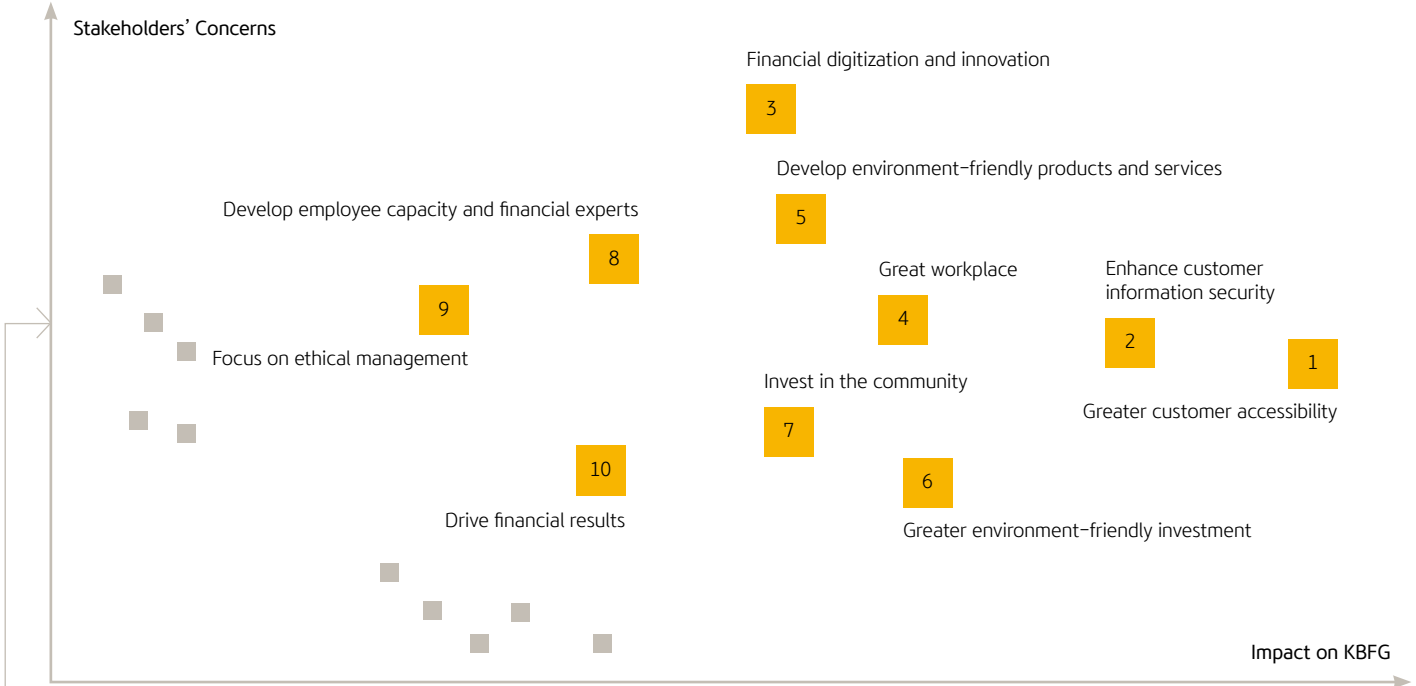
Stakeholders' Concerns

Financial digitization and innovation
3

Develop environment-friendly products and services
5

Develop employee capacity and financial experts
8

Great workplace
4

Enhance customer information security
2

9

Focus on ethical management

1

Invest in the community

Greater customer accessibility

7

10

6

Drive financial results

Greater environment-friendly investment

Impact on KBFG